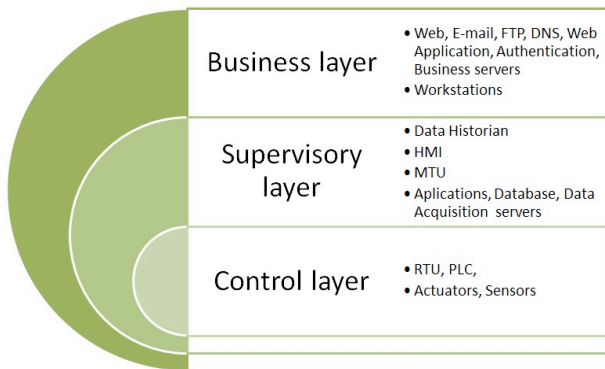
Business layer

- Web, E-mail, FTP, DNS, Web Application, Authentication, Business servers
- Workstations

Supervisory layer

- Data Historian
- HMI
- MTU
- Aplications, Database, Data Acquisition servers

Control layer

- RTU, PLC,
- Actuators, Sensors